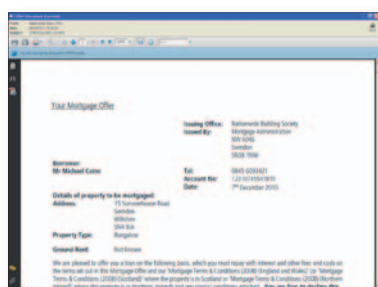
Your Mortgage Offer

Issuing Office: Nationwide Building Society
Issued By: Mortgage Administration
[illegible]
Swindon
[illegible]

Borrower:
Mr Michael Coine

Tel: 0845 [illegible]
Account No: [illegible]
Date: 7th December 2010

Details of property to be mortgaged:
Address: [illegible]
Swindon
Wiltshire
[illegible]

Property Type: Bungalow

Ground Rent: Not Known

We are pleased to offer you a loan on the following basis, which you must repay with interest and other fees and costs on the terms set out in this Mortgage Offer and our "Mortgage Terms & Conditions (2008) England and Wales" (or "Mortgage Terms & Conditions (2008) Scotland" where the property is in Scotland or "Mortgage Terms & Conditions (2008) Northern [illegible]